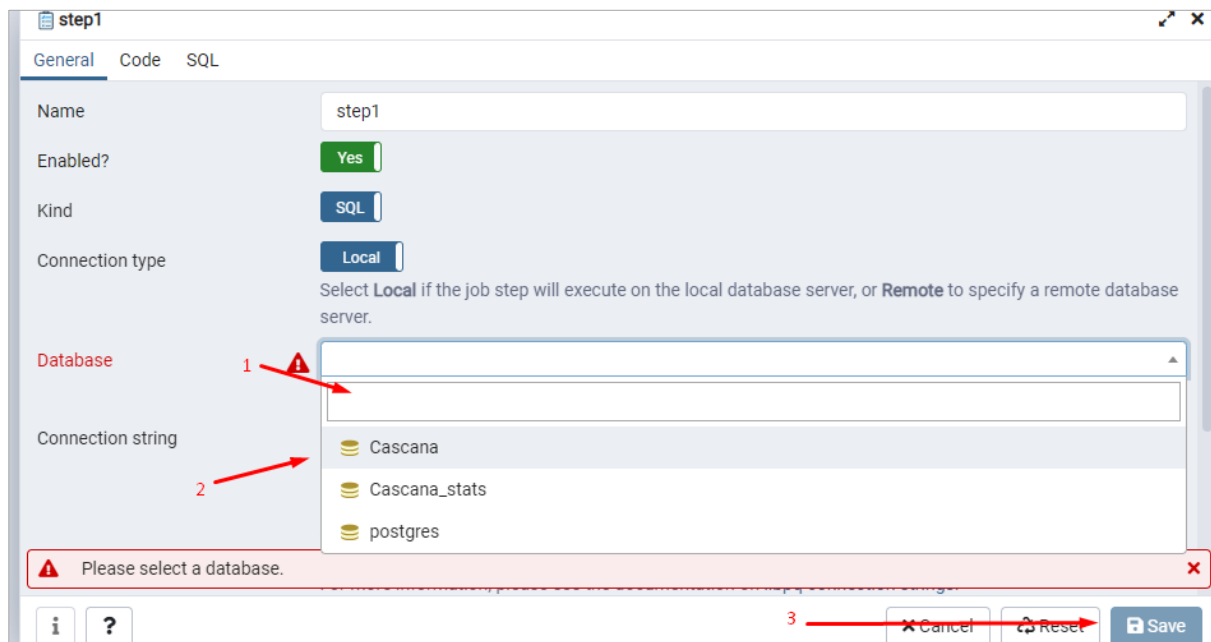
step1

General Code SQL

Name step1

Enabled? Yes

Kind SQL

Connection type Local

Select **Local** if the job step will execute on the local database server, or **Remote** to specify a remote database server.

Database

1

Connection string

Cascana

2

Cascana_stats

postgres

Please select a database.

For more information, please see the documentation on libpq connection strings.

i ?

3

Cancel Reset Save